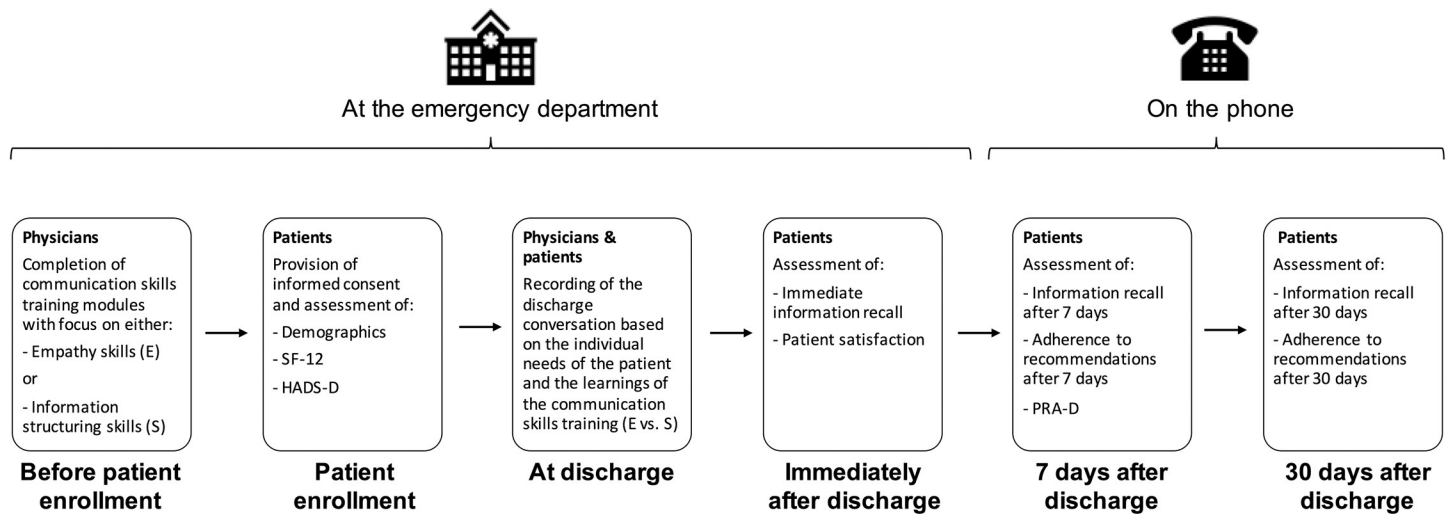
At the emergency department

On the phone

**Physicians**
Completion of communication skills training modules with focus on either:
- Empathy skills (E)
or
- Information structuring skills (S)

**Before patient enrollment**

**Patients**
Provision of informed consent and assessment of:
- Demographics
- SF-12
- HADS-D

**Patient enrollment**

**Physicians & patients**
Recording of the discharge conversation based on the individual needs of the patient and the learnings of the communication skills training (E vs. S)

**At discharge**

**Patients**
Assessment of:
- Immediate information recall
- Patient satisfaction

**Immediately after discharge**

**Patients**
Assessment of:
- Information recall after 7 days
- Adherence to recommendations after 7 days
- PRA-D

**7 days after discharge**

**Patients**
Assessment of:
- Information recall after 30 days
- Adherence to recommendations after 30 days

**30 days after discharge**